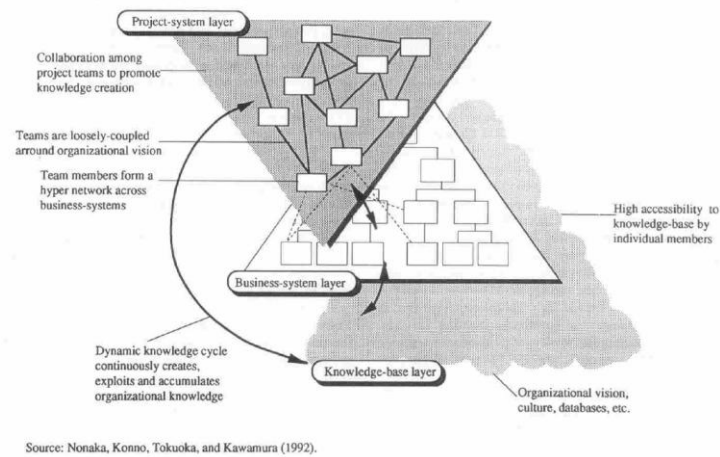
Project-system layer

Collaboration among project teams to promote knowledge creation

Teams are loosely-coupled arround organizational vision

Team members form a hyper network across business-systems

High accessibility to knowledge-base by individual members

Business-system layer

Dynamic knowledge cycle continuously creates, exploits and accumulates organizational knowledge

Knowledge-base layer

Organizational vision, culture, databases, etc.

Source: Nonaka, Konno, Tokuoka, and Kawamura (1992).